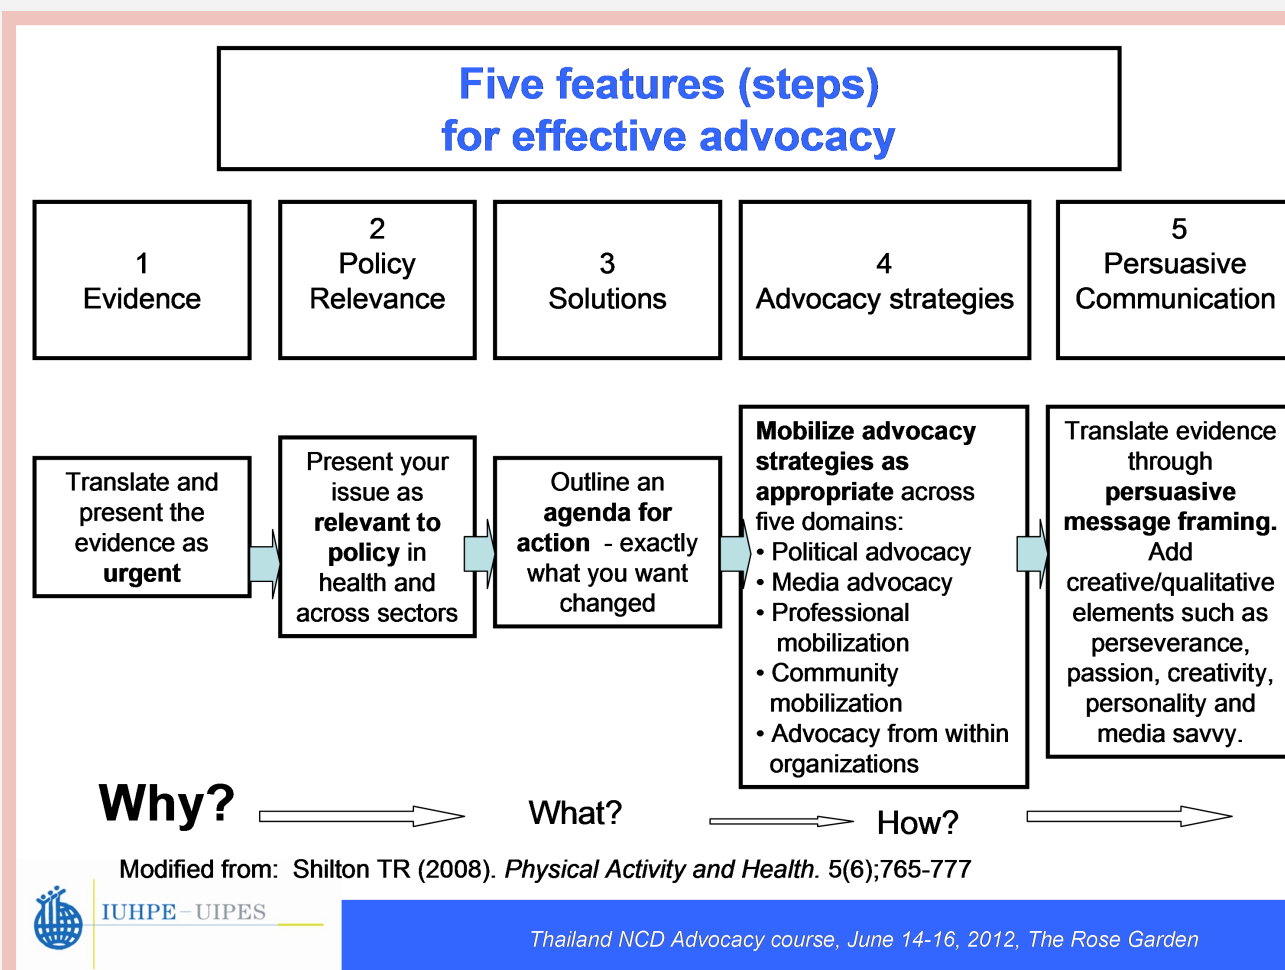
Five features (steps)
for effective advocacy

| 1 Evidence | 2 Policy Relevance | 3 Solutions | 4 Advocacy strategies | 5 Persuasive Communication |
|---|---|---|---|---|
| Translate and present the evidence as **urgent** | Present your issue as **relevant to policy** in health and across sectors | Outline an **agenda for action** - exactly what you want changed | **Mobilize advocacy strategies as appropriate** across five domains: • Political advocacy • Media advocacy • Professional mobilization • Community mobilization • Advocacy from within organizations | Translate evidence through **persuasive message framing.** Add creative/qualitative elements such as perseverance, passion, creativity, personality and media savvy. |

Why? What? How?

Modified from: Shilton TR (2008). *Physical Activity and Health.* 5(6);765-777

IUHPE – UIPES

*Thailand NCD Advocacy course, June 14-16, 2012, The Rose Garden*